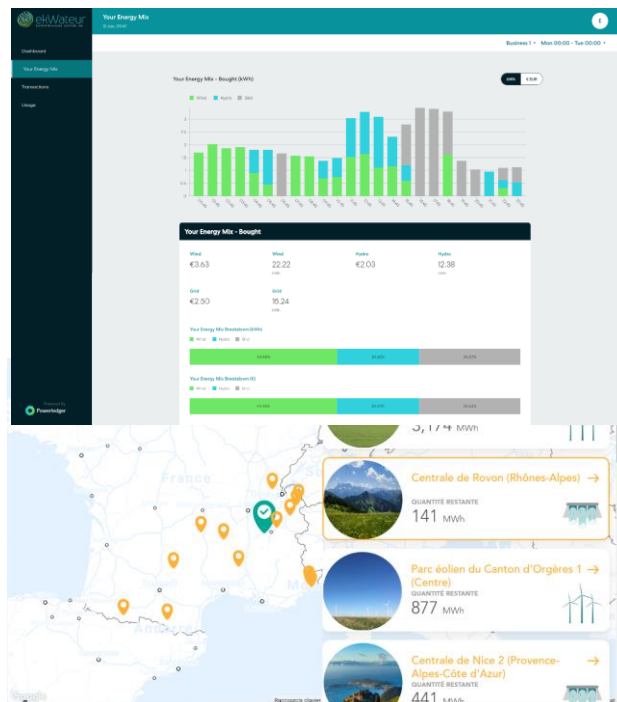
ekWateur

Your Energy Mix

Business 1 Mon 00:00 - Tue 00:00

Dashboard

Your Energy Mix

Transactions

Usage

Your Energy Mix - Bought (kWh)

kWh EUR

Wind Hydro Grid

Your Energy Mix - Bought

Wind
€3.63

Wind
22.22
kWh

Hydro
€2.03

Hydro
12.38
kWh

Grid
€2.50

Grid
15.24
kWh

Your Energy Mix Breakdown (kWh)

Wind Hydro Grid

Your Energy Mix Breakdown (€)

Wind Hydro Grid

Powered by Powerledger

France

3,174 MWh

Centrale de Rovon (Rhônes-Alpes) →
QUANTITÉ RESTANTE
141 MWh

Parc éolien du Canton d'Orgères 1 (Centre) →
QUANTITÉ RESTANTE
877 MWh

Centrale de Nice 2 (Provence-Alpes-Côte d'Azur) →
QUANTITÉ RESTANTE
441 MWh

Andorre

Google

Raccourcis clavier